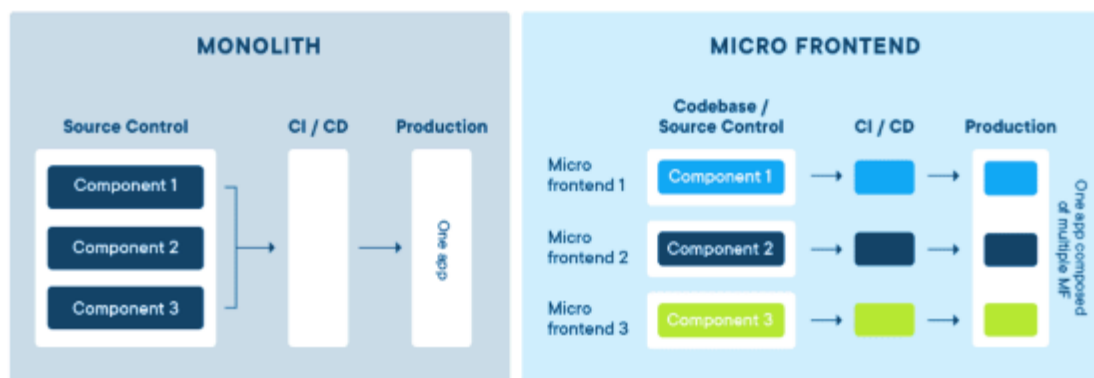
MONOLITH

Source Control

Component 1

Component 2

Component 3

CI / CD

Production

One app

MICRO FRONTEND

Codebase / Source Control

CI / CD

Production

Micro frontend 1

Component 1

Micro frontend 2

Component 2

Micro frontend 3

Component 3

One app composed of multiple MF